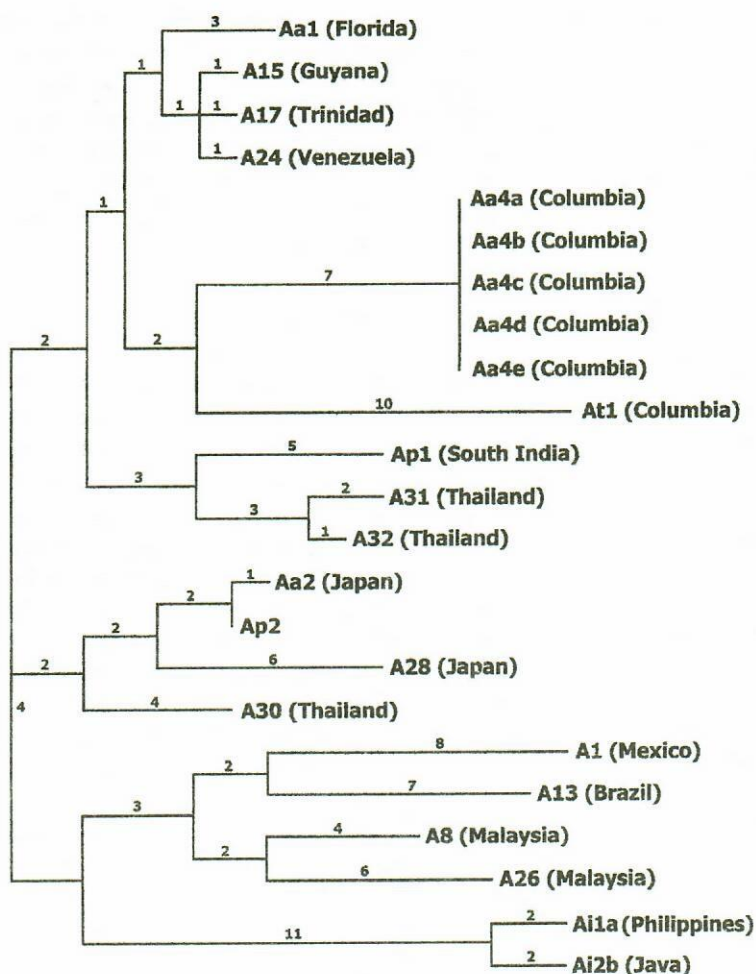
3
Aa1 (Florida)
1
1
A15 (Guyana)
1
1
A17 (Trinidad)
1
A24 (Venezuela)
1
Aa4a (Columbia)
Aa4b (Columbia)
7
Aa4c (Columbia)
2
2
Aa4d (Columbia)
Aa4e (Columbia)
10
At1 (Columbia)
5
Ap1 (South India)
3
2
A31 (Thailand)
3
1
A32 (Thailand)
1
Aa2 (Japan)
2
2
Ap2
2
6
A28 (Japan)
4
4
A30 (Thailand)
8
A1 (Mexico)
2
7
A13 (Brazil)
3
4
A8 (Malaysia)
2
6
A26 (Malaysia)
2
Ai1a (Philippines)
11
2
Ai2b (Java)